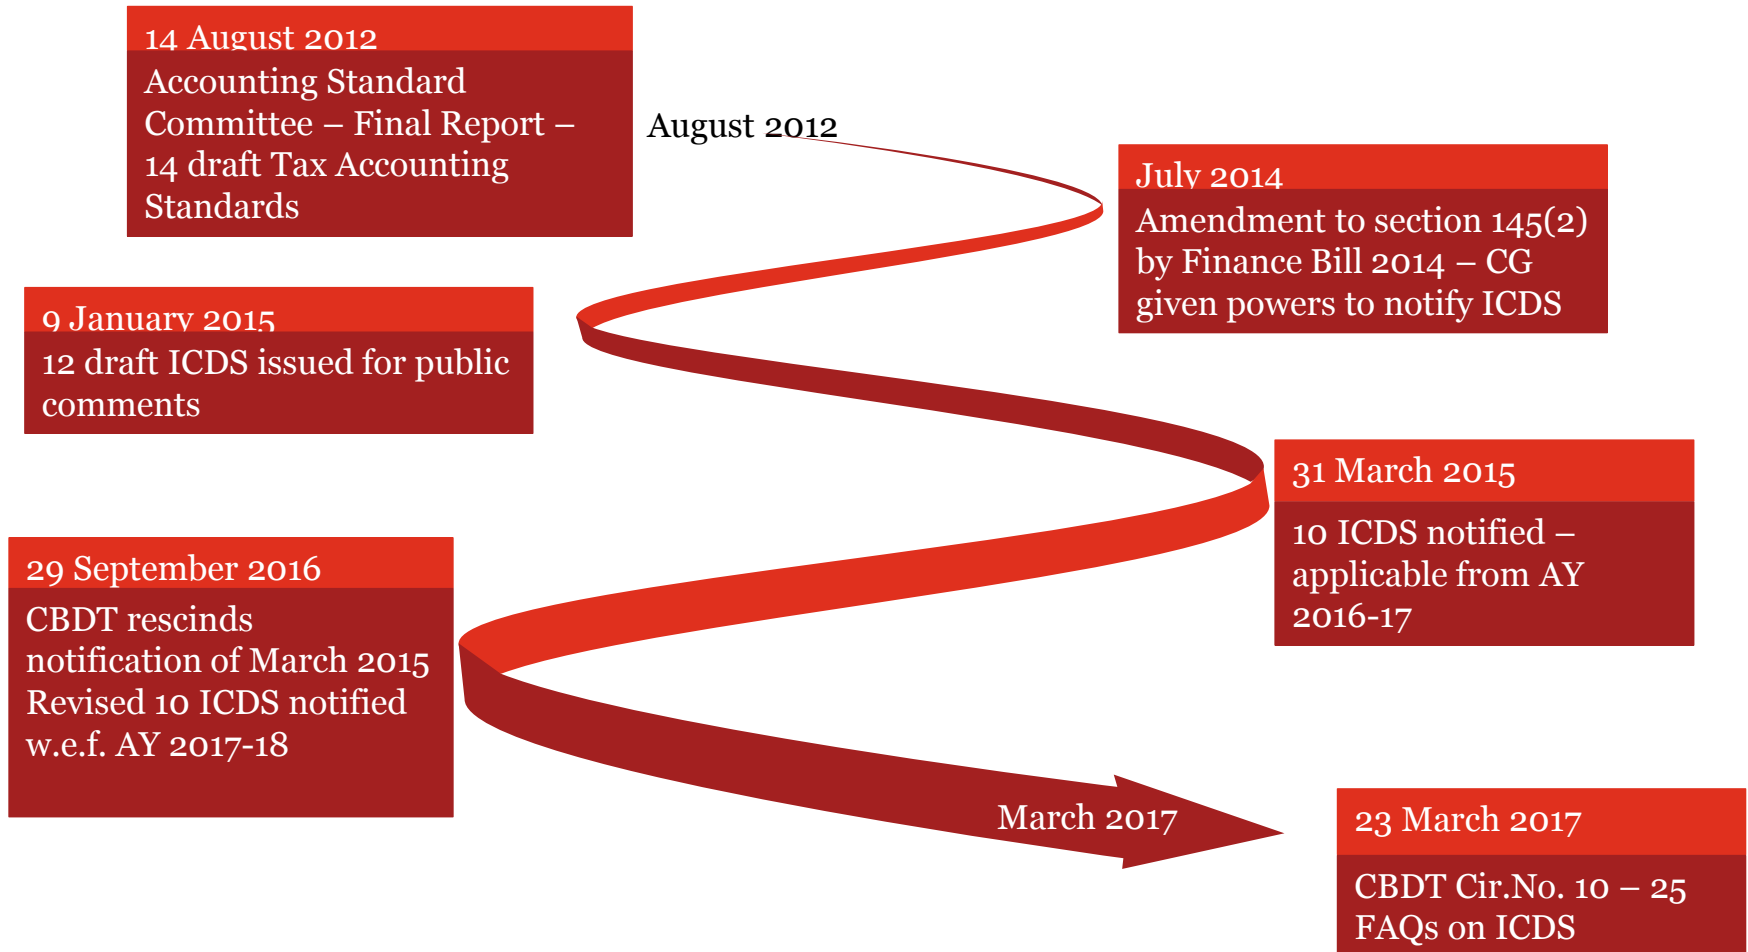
14 August 2012

Accounting Standard Committee – Final Report – 14 draft Tax Accounting Standards

August 2012

July 2014

Amendment to section 145(2) by Finance Bill 2014 – CG given powers to notify ICDS

9 January 2015

12 draft ICDS issued for public comments

31 March 2015

10 ICDS notified – applicable from AY 2016-17

29 September 2016

CBDT rescinds notification of March 2015 Revised 10 ICDS notified w.e.f. AY 2017-18

March 2017

23 March 2017

CBDT Cir.No. 10 – 25 FAQs on ICDS